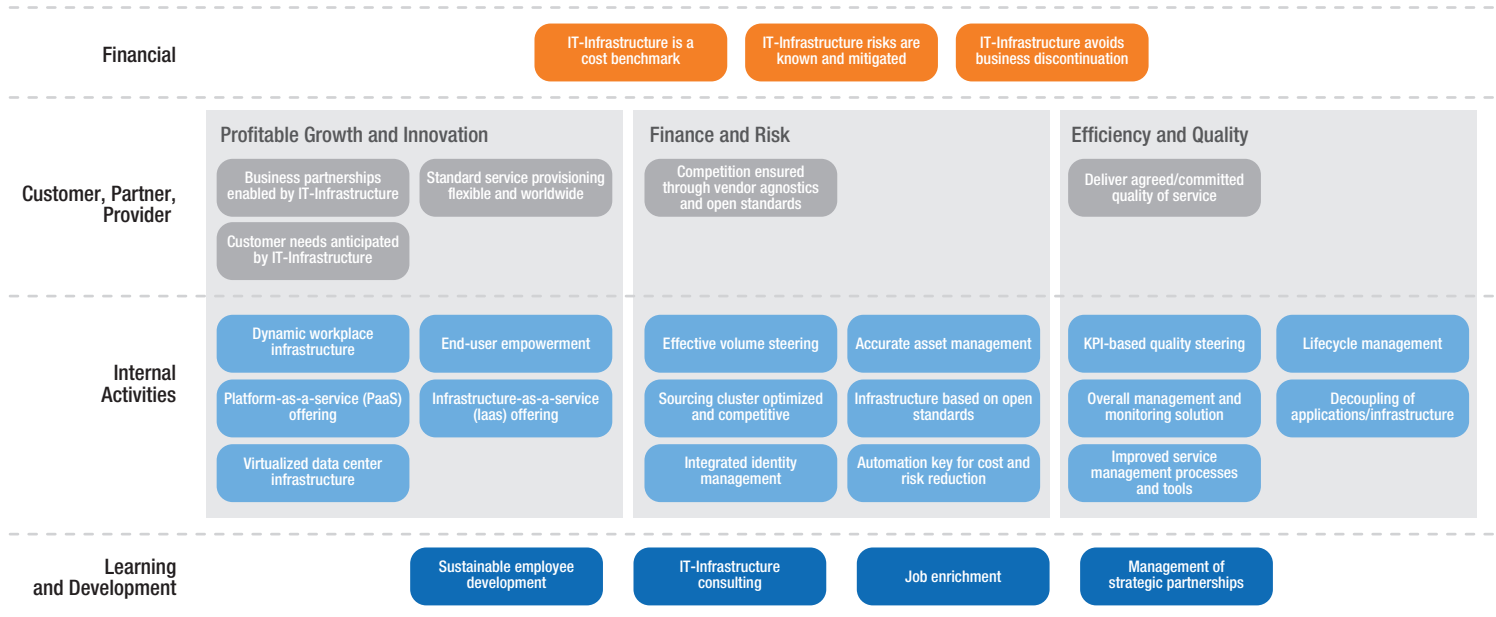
Financial

IT-Infrastructure is a cost benchmark

IT-Infrastructure risks are known and mitigated

IT-Infrastructure avoids business discontinuation

Customer, Partner, Provider

Profitable Growth and Innovation

Business partnerships enabled by IT-Infrastructure

Standard service provisioning flexible and worldwide

Customer needs anticipated by IT-Infrastructure

Finance and Risk

Competition ensured through vendor agnostics and open standards

Efficiency and Quality

Deliver agreed/committed quality of service

Internal Activities

Dynamic workplace infrastructure

End-user empowerment

Platform-as-a-service (PaaS) offering

Infrastructure-as-a-service (Iaas) offering

Virtualized data center infrastructure

Effective volume steering

Accurate asset management

Sourcing cluster optimized and competitive

Infrastructure based on open standards

Integrated identity management

Automation key for cost and risk reduction

KPI-based quality steering

Lifecycle management

Overall management and monitoring solution

Decoupling of applications/infrastructure

Improved service management processes and tools

Learning and Development

Sustainable employee development

IT-Infrastructure consulting

Job enrichment

Management of strategic partnerships